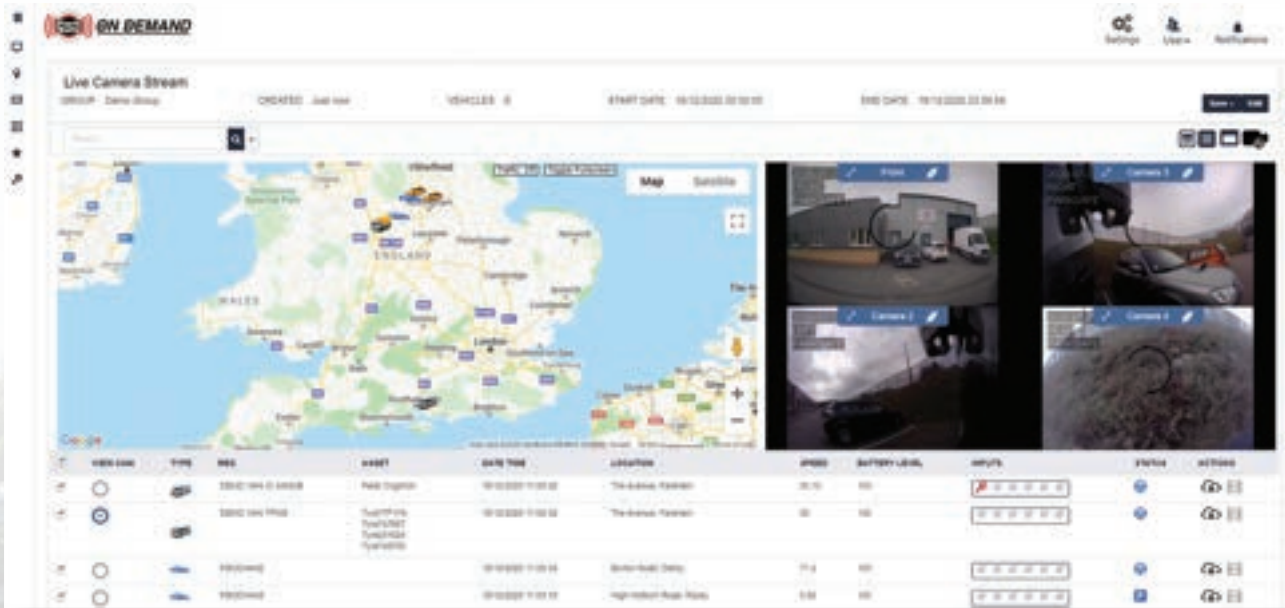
ON DEMAND

Settings
Users
Notifications

Live Camera Stream
GROUP Demo Group
CREATED Just now
VEHICLES 8
START DATE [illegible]
END DATE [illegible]

Search

Map
Satellite

ENGLAND
WALES
London

Google

Front
Camera 3
Camera 2
Camera 4

| | VIDEO CAM | TYPE | REG | ASSET | DATE TIME | LOCATION | SPEED | BATTERY LEVEL | INPUTS | STATUS | ACTIONS |
|---|---|---|---|---|---|---|---|---|---|---|---|
| | | | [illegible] | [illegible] | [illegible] | The Avenue, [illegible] | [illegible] | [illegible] | | | |
| | | | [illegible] | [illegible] | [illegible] | The Avenue, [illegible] | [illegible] | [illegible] | | | |
| | | | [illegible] | | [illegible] | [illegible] | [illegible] | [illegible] | | | |
| | | | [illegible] | | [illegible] | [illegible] | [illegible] | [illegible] | | | |